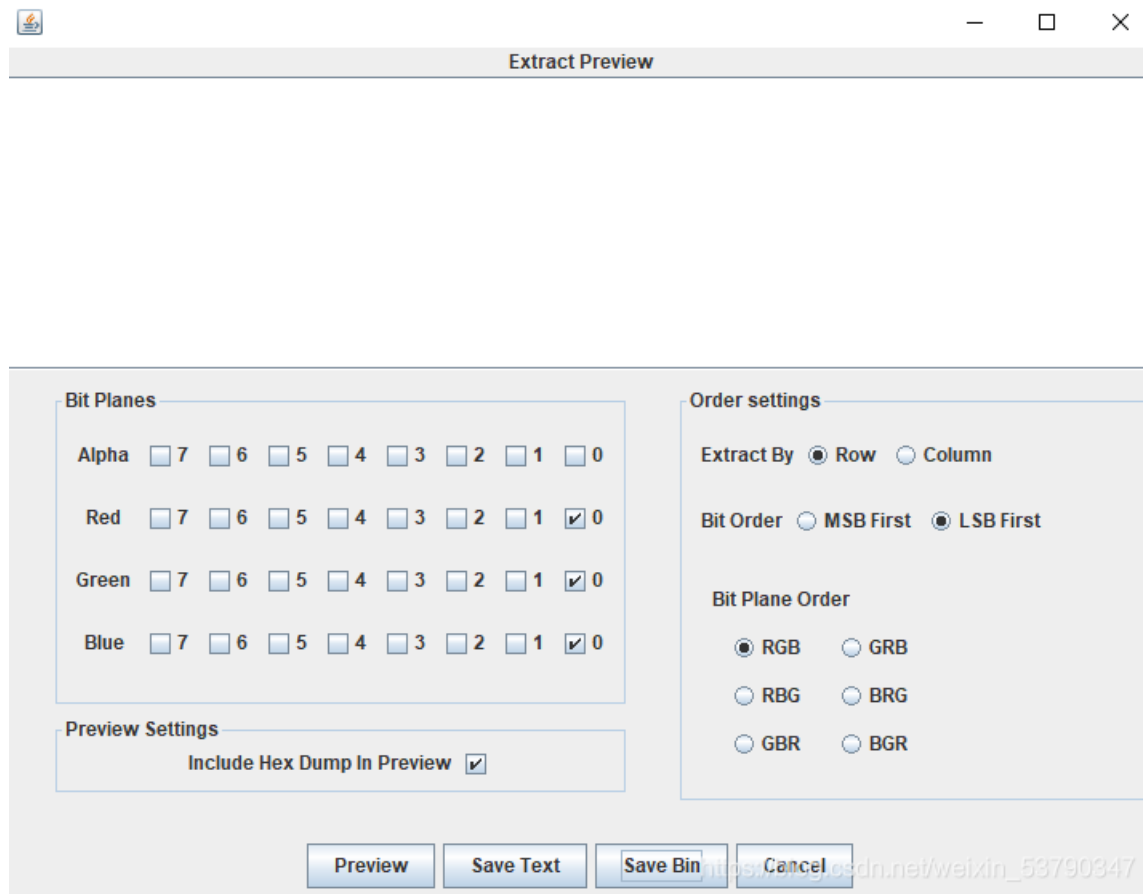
Extract Preview

Bit Planes

Alpha 7 6 5 4 3 2 1 0

Red 7 6 5 4 3 2 1 0

Green 7 6 5 4 3 2 1 0

Blue 7 6 5 4 3 2 1 0

Preview Settings

Include Hex Dump In Preview

Order settings

Extract By Row Column

Bit Order MSB First LSB First

Bit Plane Order

RGB GRB

RBG BRG

GBR BGR

Preview Save Text Save Bin Cancel

https://blog.csdn.net/weixin_53790347